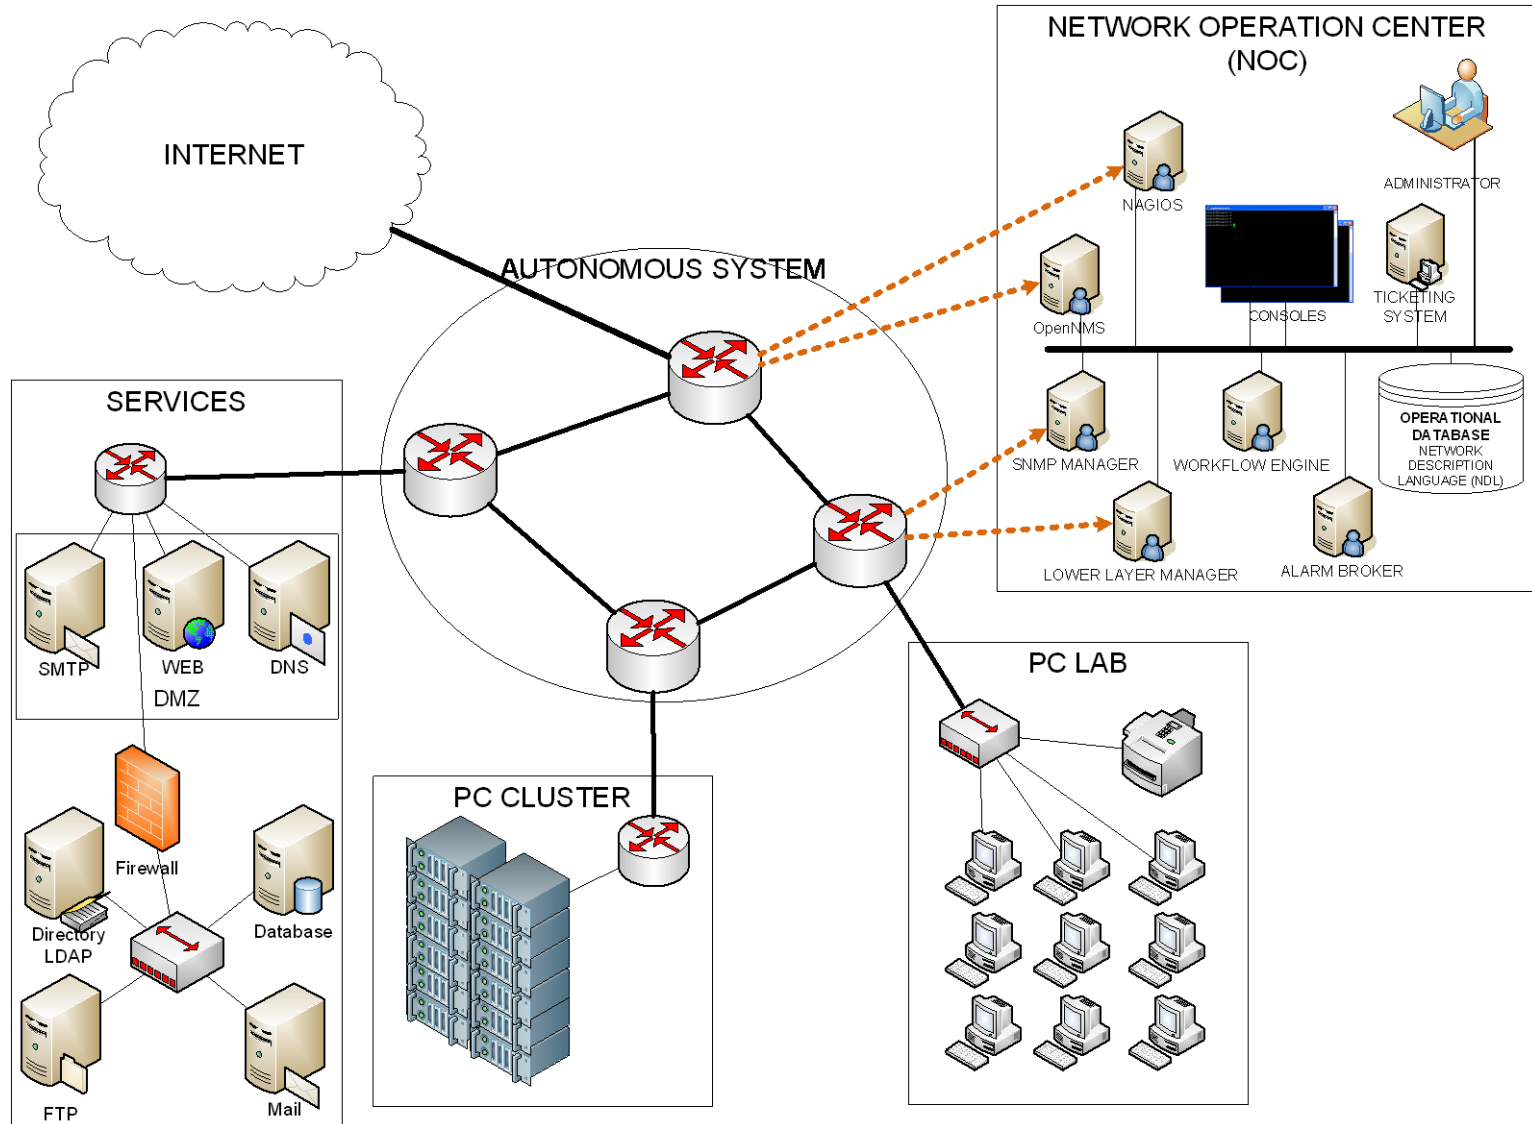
INTERNET

AUTONOMOUS SYSTEM

NETWORK OPERATION CENTER
(NOC)

NAGIOS

ADMINISTRATOR

OpenNMS

CONSOLES

TICKETING SYSTEM

SNMP MANAGER

WORKFLOW ENGINE

OPERATIONAL DATABASE
NETWORK DESCRIPTION LANGUAGE (NDL)

LOWER LAYER MANAGER

ALARM BROKER

SERVICES

SMTP

WEB

DNS

DMZ

Firewall

Directory LDAP

Database

FTP

Mail

PC CLUSTER

PC LAB